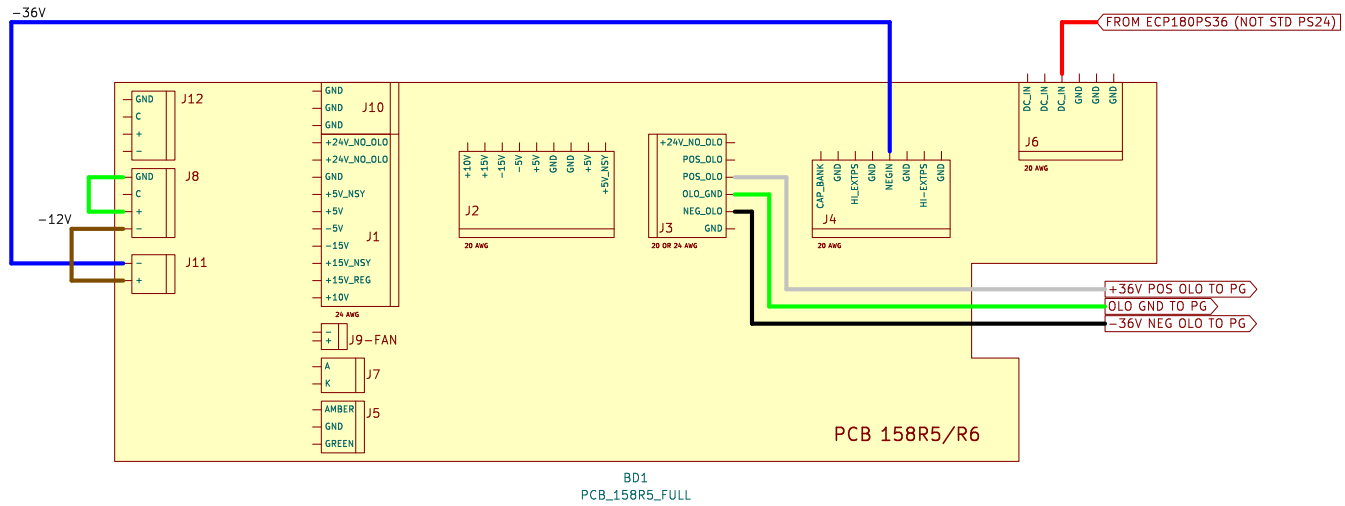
−36V

FROM ECP180PS36 (NOT STD PS24)

GND
C
+
−
J12

GND
GND
GND
J10
+24V_NO_OLO
+24V_NO_OLO
GND
+5V_NSY
+5V
−5V
−15V
+15V_NSY
+15V_REG
+10V
J1
24 AWG

+10V
+15V
−15V
−5V
+5V
GND
GND
+5V
+5V_NSY
J2
20 AWG

+24V_NO_OLO
POS_OLO
POS_OLO
OLO_GND
NEG_OLO
GND
J3
20 OR 24 AWG

CAP_BANK
GND
HI_EXTPS
GND
NEGIN
GND
HI−EXTPS
GND
J4
20 AWG

DC_IN
DC_IN
DC_IN
GND
GND
GND
J6
20 AWG

GND
C
+
−
J8

−12V

−
+
J11

+36V POS OLO TO PG
OLO GND TO PG
−36V NEG OLO TO PG

−
+
J9−FAN

A
K
J7

AMBER
GND
GREEN
J5

PCB 158R5/R6

BD1
PCB_158R5_FULL